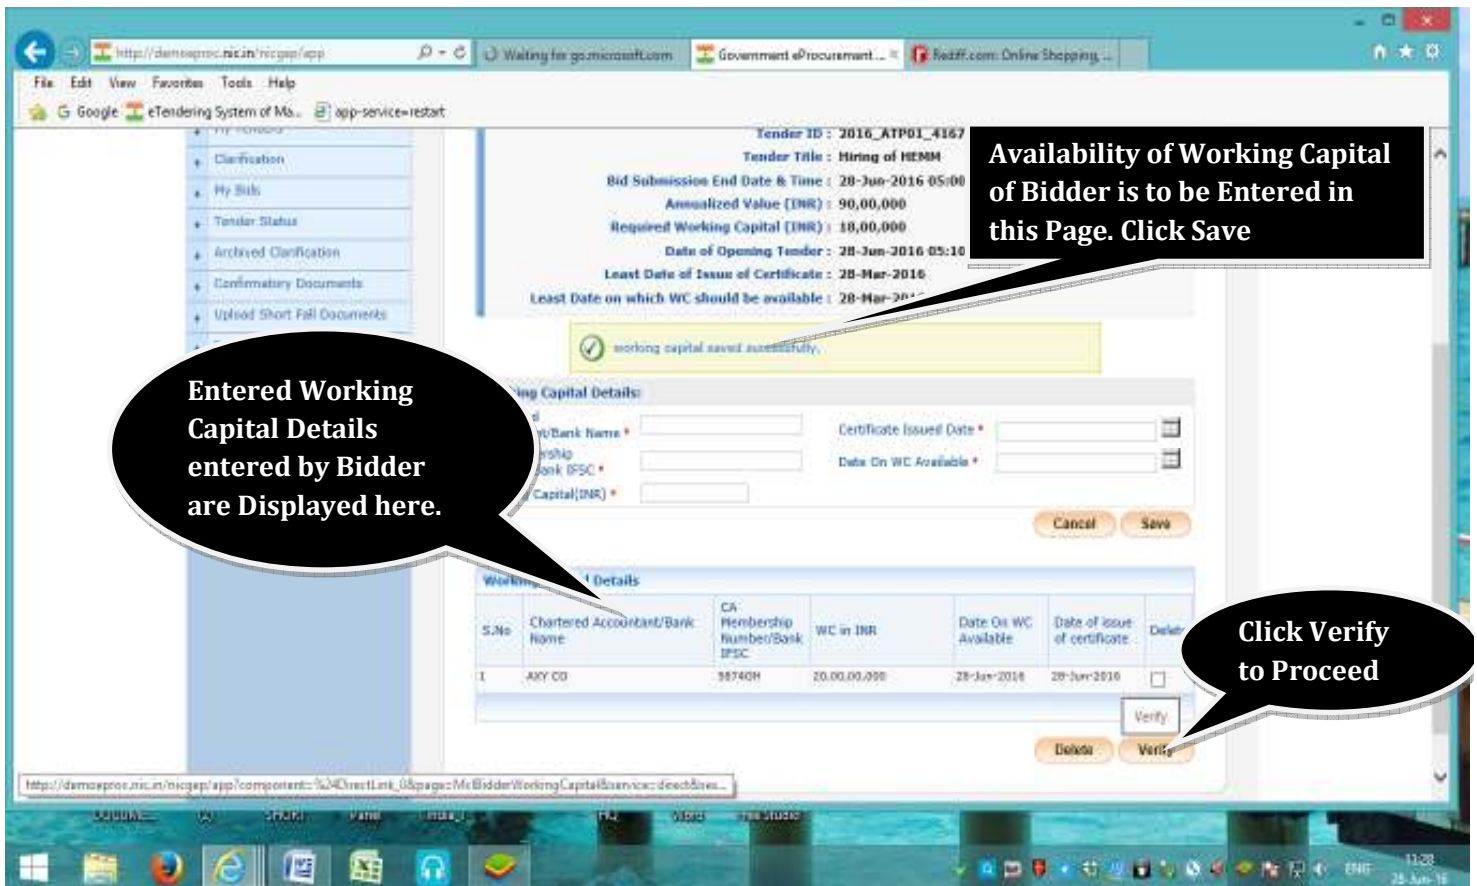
http://demoeproc.nic.in/nicgep/app
Waiting for go.microsoft.com
Government eProcurement ...
Rediff.com: Online Shopping ...

File Edit View Favorites Tools Help
Google eTendering System of Ma... app-service=restart

Clarification
My Bids
Tender Status
Archived Clarification
Confirmatory Documents
Upload Short Fall Documents

Tender ID : 2016_ATP01_4167
Tender Title : Hiring of HEMM
Bid Submission End Date & Time : 28-Jun-2016 05:00
Annualized Value (INR) : 90,00,000
Required Working Capital (INR) : 18,00,000
Date of Opening Tender : 28-Jun-2016 05:10
Least Date of Issue of Certificate : 28-Mar-2016
Least Date on which WC should be available : 28-Mar-20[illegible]

Availability of Working Capital of Bidder is to be Entered in this Page. Click Save

working capital saved successfully.

Entered Working Capital Details entered by Bidder are Displayed here.

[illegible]ing Capital Details:
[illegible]t/Bank Name *
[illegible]rship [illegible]ank IFSC *
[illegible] Capital(INR) *
Certificate Issued Date *
Date On WC Available *
Cancel Save

Worki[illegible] Details

| S.No | Chartered Accountant/Bank Name | CA Membership Number/Bank IFSC | WC in INR | Date On WC Available | Date of issue of certificate | Dele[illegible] |
|---|---|---|---|---|---|---|
| 1 | AXY CO | 58740H | 20,00,00,000 | 28-Jun-2016 | 28-Jun-2016 | |

Click Verify to Proceed

Verify
Delete Verify

http://demoeproc.nic.in/nicgep/app?component=%24DirectLink_0&page=McBidderWorkingCapital&service=direct&ses...

ENG 11:28 28-Jun-16